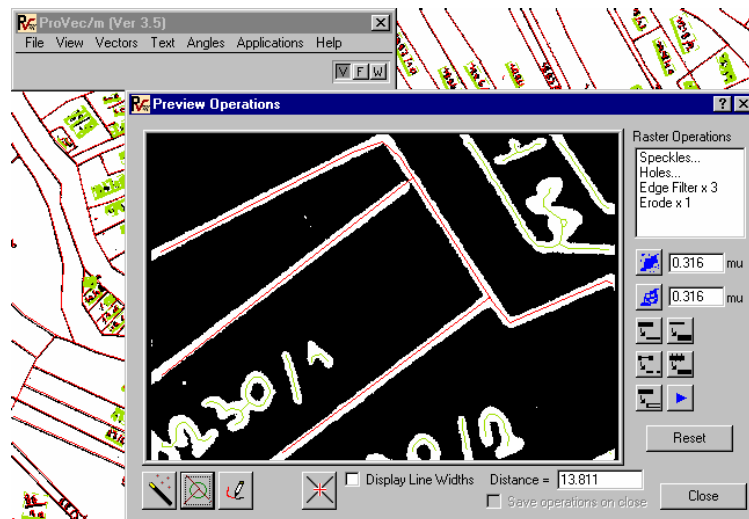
ProVec/m (Ver 3.5)
File View Vectors Text Angles Applications Help
V F W

Preview Operations
Raster Operations
Speckles...
Holes...
Edge Filter x 3
Erode x 1
0.316 mu
0.316 mu
Reset
Display Line Widths
Distance = 13.811
Save operations on close
Close